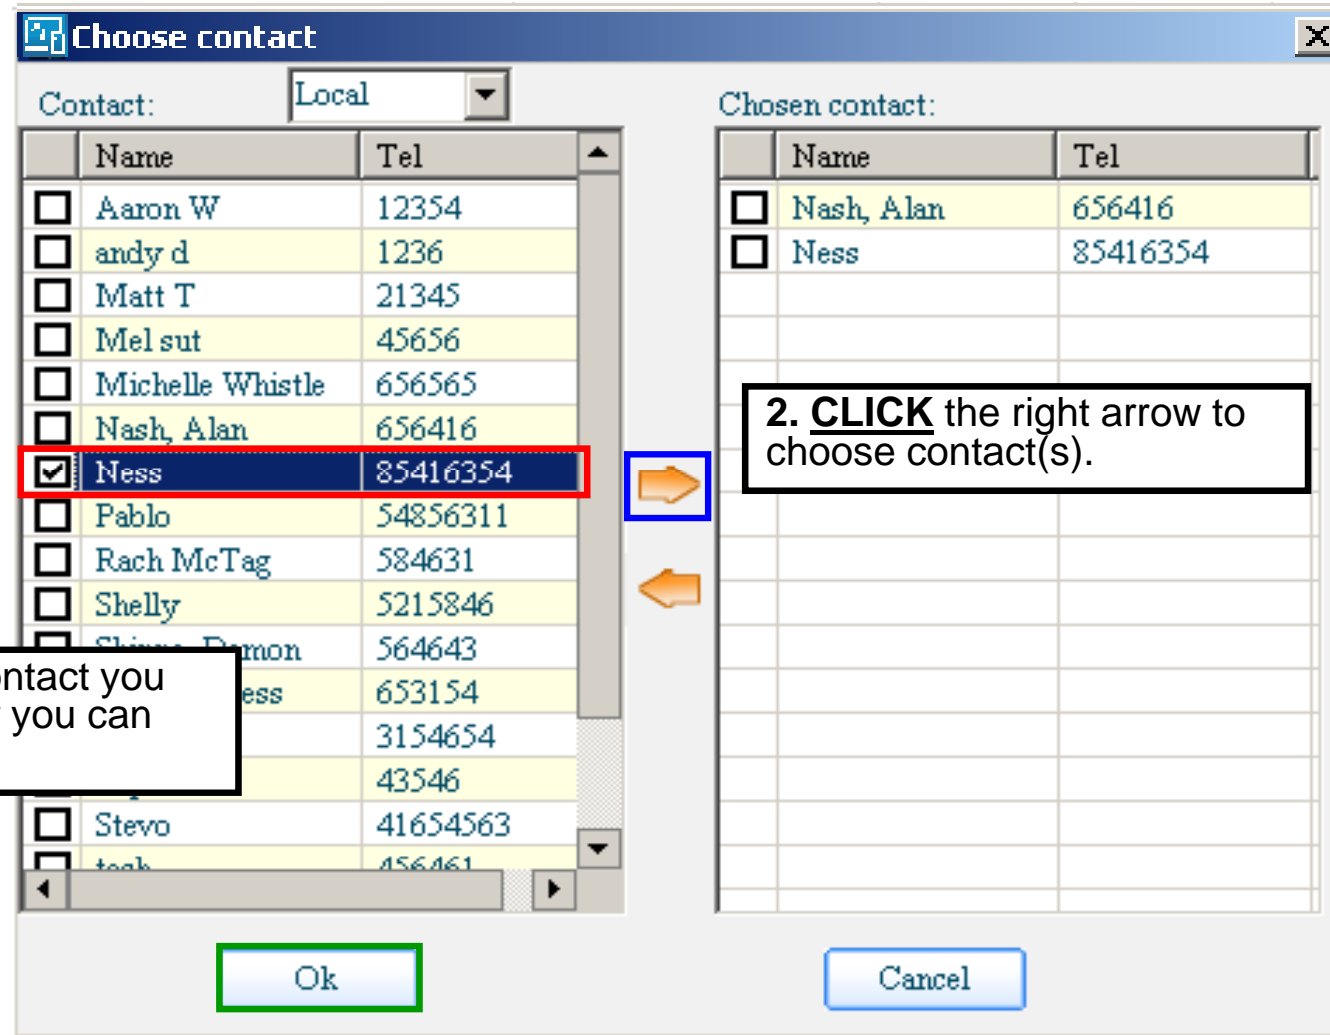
Choose contact

Contact: Local

| | Name | Tel |
|---|---|---|
| ☐ | Aaron W | 12354 |
| ☐ | andy d | 1236 |
| ☐ | Matt T | 21345 |
| ☐ | Mel sut | 45656 |
| ☐ | Michelle Whistle | 656565 |
| ☐ | Nash, Alan | 656416 |
| ☑ | Ness | 85416354 |
| ☐ | Pablo | 54856311 |
| ☐ | Rach McTag | 584631 |
| ☐ | Shelly | 5215846 |
| ☐ | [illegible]mon | 564643 |
| | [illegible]ess | 653154 |
| | | 3154654 |
| | | 43546 |
| ☐ | Stevo | 41654563 |
| ☐ | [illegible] | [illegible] |

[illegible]ntact you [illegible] you can

Chosen contact:

| | Name | Tel |
|---|---|---|
| ☐ | Nash, Alan | 656416 |
| ☐ | Ness | 85416354 |

2. CLICK the right arrow to choose contact(s).

Ok

Cancel